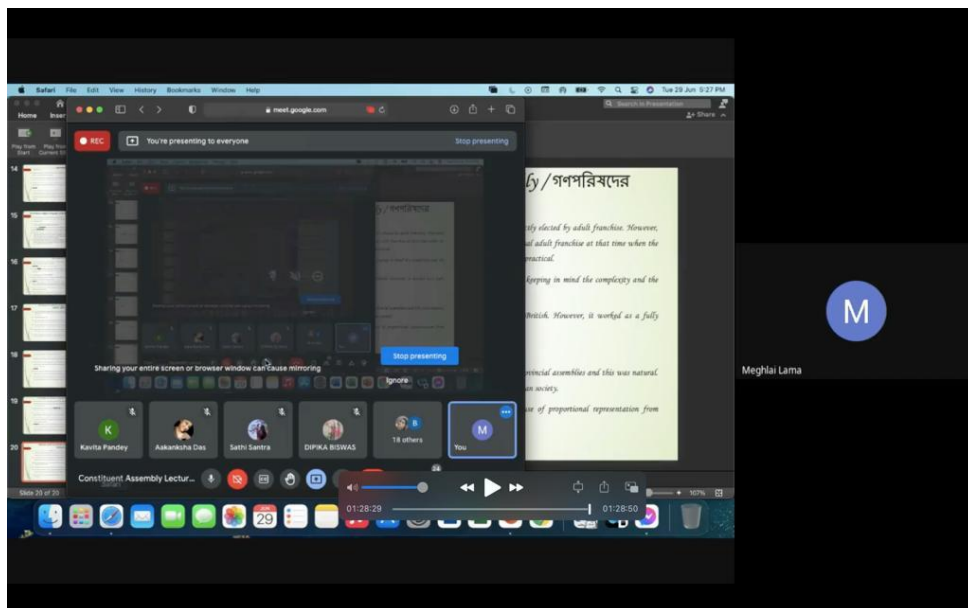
Safari File Edit View History Bookmarks Window Help

Tue 29 Jun 5:27 PM

meet.google.com

Home Insert

Play from Start Play from Current Slide

Search in Presentation

Share

REC

You're presenting to everyone

Stop presenting

ly / গণপরিষদের

ly elected by adult franchise. However, al adult franchise at that time when the practical.

keeping in mind the complexity and the

British. However, it worked as a fully

ovincial assemblies and this was natural. an society.

se of proportional representation from

Stop presenting

Sharing your entire screen or browser window can cause mirroring

Ignore

K
Kavita Pandey

Aakanksha Das

Sathi Santra

DIPIKA BISWAS

B
18 others

M
You

Constituent Assembly Lectur...

Slide 20 of 20

107%

01:28:29

01:28:50

29

M

Meghlai Lama